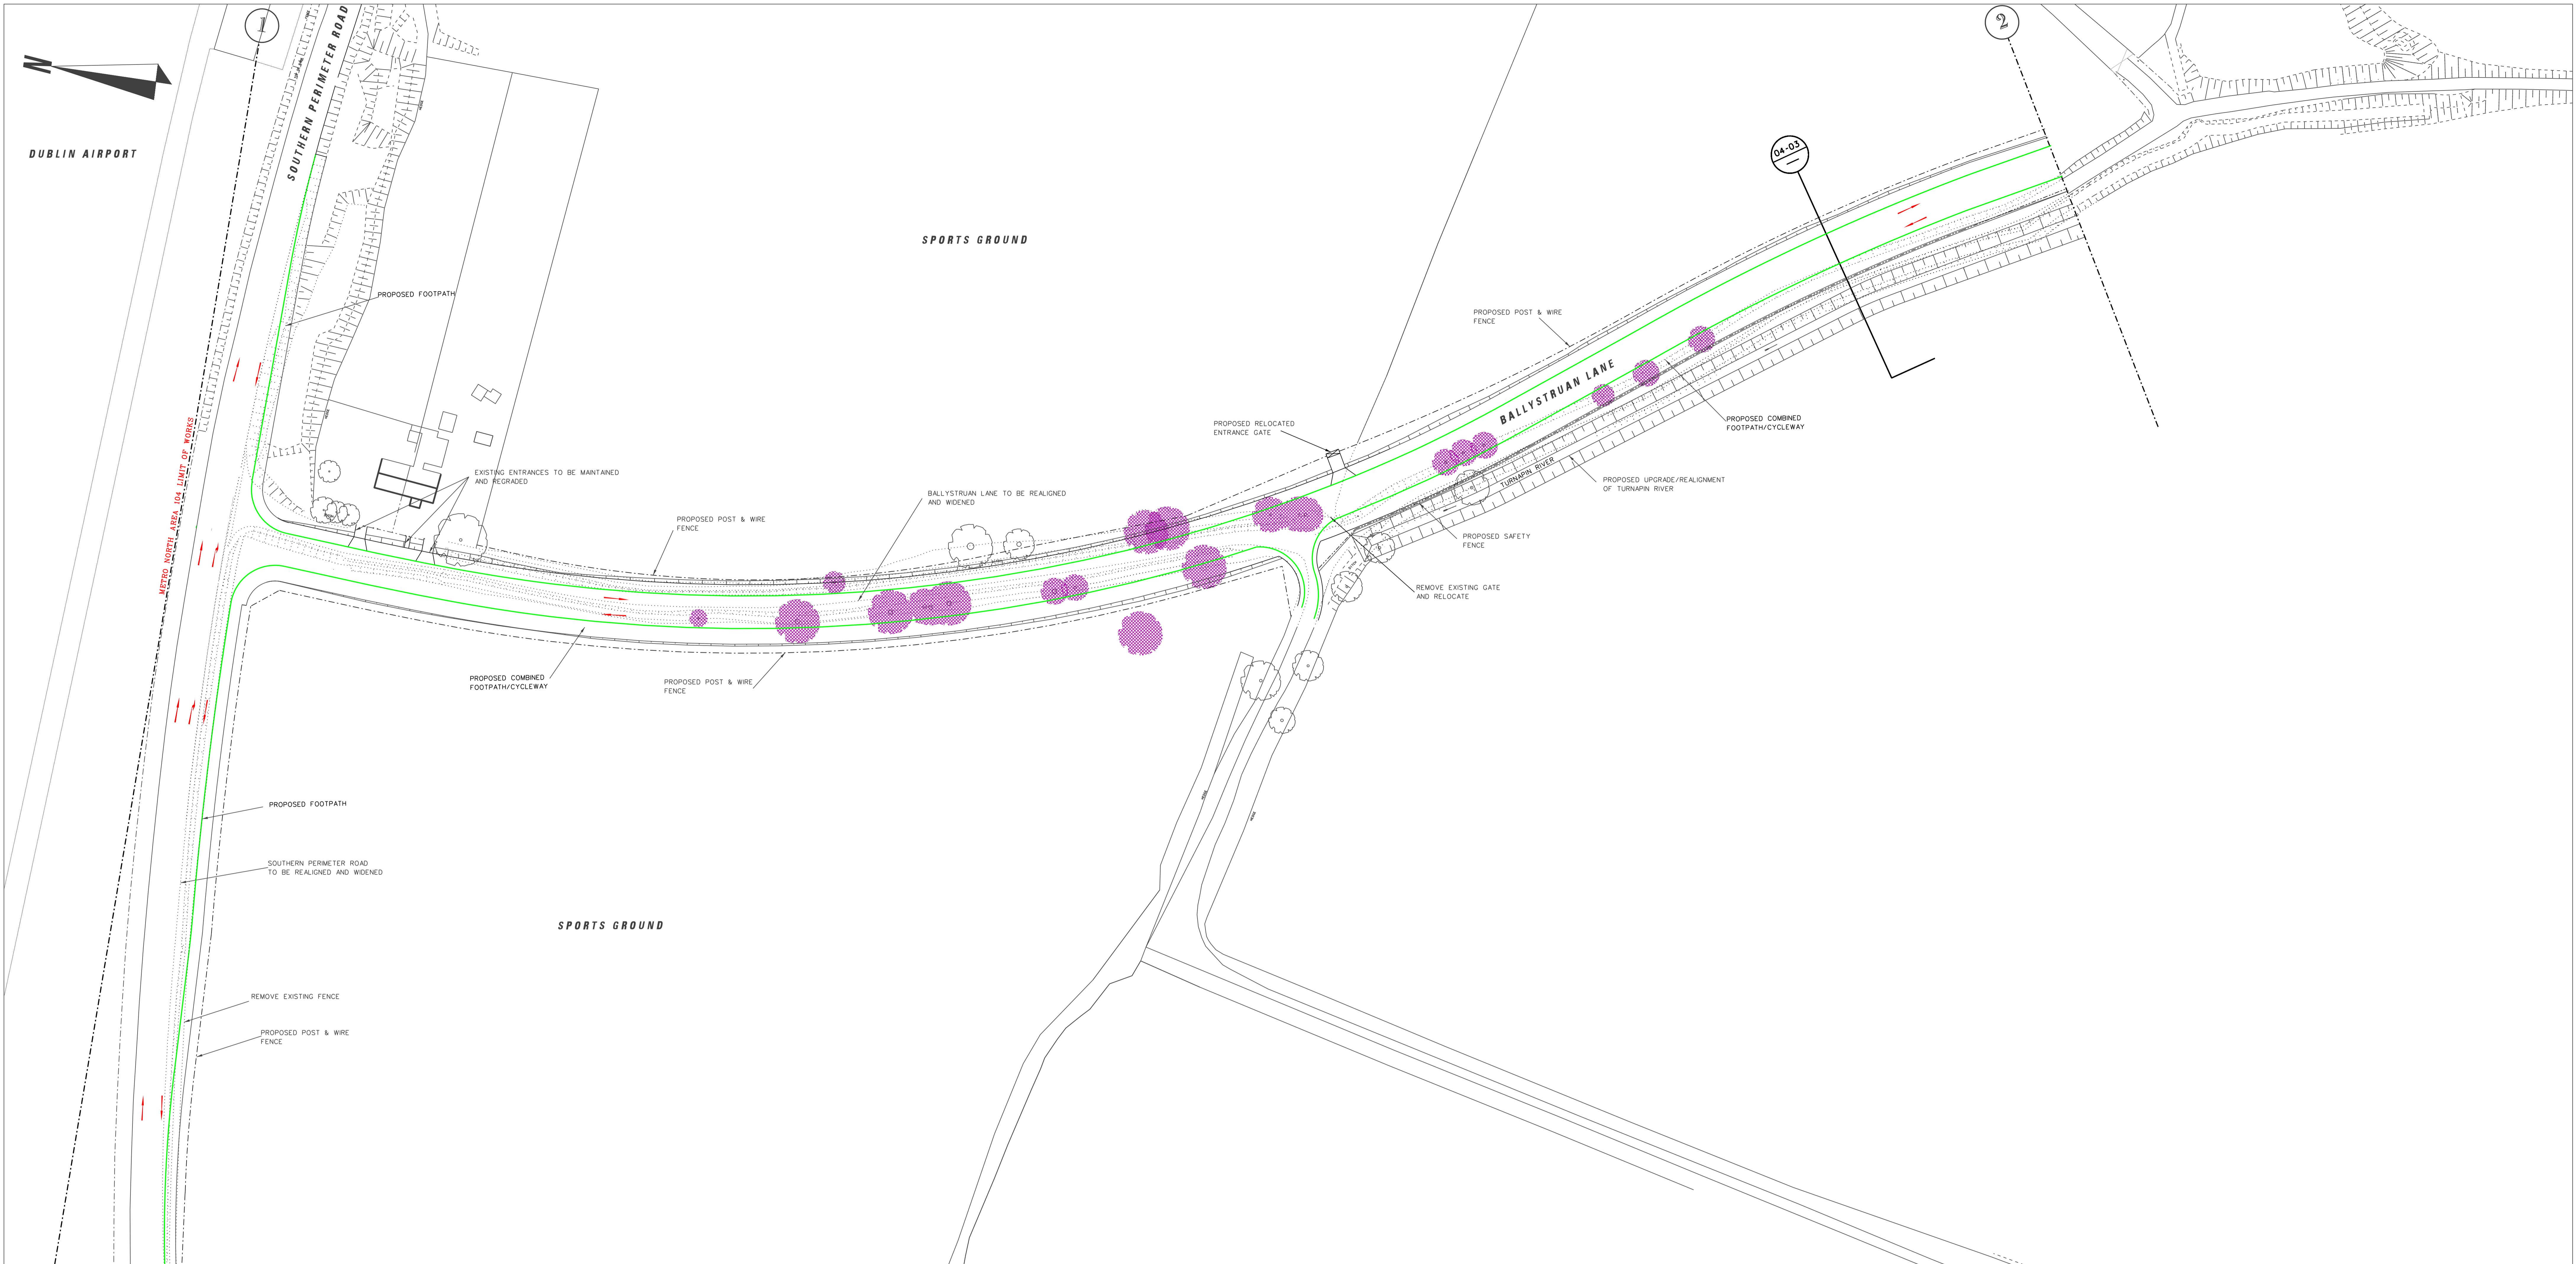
1

2

N

DUBLIN AIRPORT

SOUTHERN PERIMETER ROAD

SPORTS GROUND

04-03

PROPOSED FOOTPATH

PROPOSED POST & WIRE FENCE

BALLYSTRUAN LANE

PROPOSED COMBINED FOOTPATH/CYCLEWAY

PROPOSED RELOCATED ENTRANCE GATE

EXISTING ENTRANCES TO BE MAINTAINED AND REGRADED

BALLYSTRUAN LANE TO BE REALIGNED AND WIDENED

PROPOSED POST & WIRE FENCE

TURNAPIN RIVER

PROPOSED UPGRADE/REALIGNMENT OF TURNAPIN RIVER

PROPOSED SAFETY FENCE

REMOVE EXISTING GATE AND RELOCATE

METRO NORTH AREA 104 LIMIT OF WORKS

PROPOSED COMBINED FOOTPATH/CYCLEWAY

PROPOSED POST & WIRE FENCE

PROPOSED FOOTPATH

SOUTHERN PERIMETER ROAD TO BE REALIGNED AND WIDENED

SPORTS GROUND

REMOVE EXISTING FENCE

PROPOSED POST & WIRE FENCE